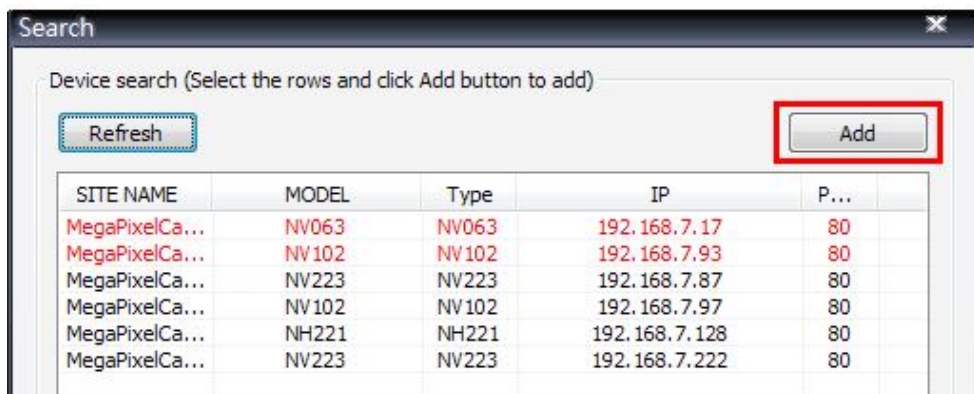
Search

Device search (Select the rows and click Add button to add)

Refresh

Add

| SITE NAME | MODEL | Type | IP | P... |
|---|---|---|---|---|
| MegaPixelCa... | NV063 | NV063 | 192.168.7.17 | 80 |
| MegaPixelCa... | NV102 | NV102 | 192.168.7.93 | 80 |
| MegaPixelCa... | NV223 | NV223 | 192.168.7.87 | 80 |
| MegaPixelCa... | NV102 | NV102 | 192.168.7.97 | 80 |
| MegaPixelCa... | NH221 | NH221 | 192.168.7.128 | 80 |
| MegaPixelCa... | NV223 | NV223 | 192.168.7.222 | 80 |